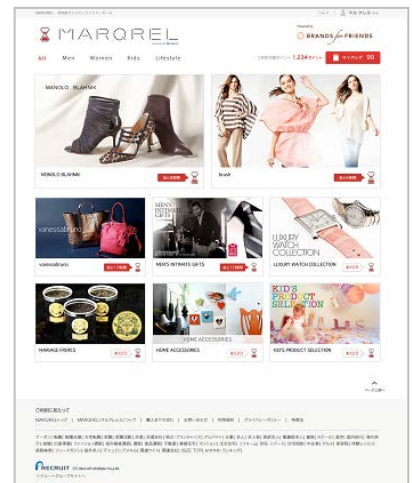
MARQREL

Powered by BRANDS for FRIENDS

All Men Women Kids Lifestyle

1,234ポイント

マイページ

MANOLO BLAHNIK

MANOLO BLAHNIK

kisai

vanessabruno

vanessabruno

MEN'S INTIMATE GIFTS

MEN'S INTIMATE GIFTS

LUXURY WATCH COLLECTION

LUXURY WATCH COLLECTION

MARIAGE FRERES

HOME ACCESSORIES

HOME ACCESSORIES

KID'S PRODUCT SELECTION

KID'S PRODUCT SELECTION

RECRUIT